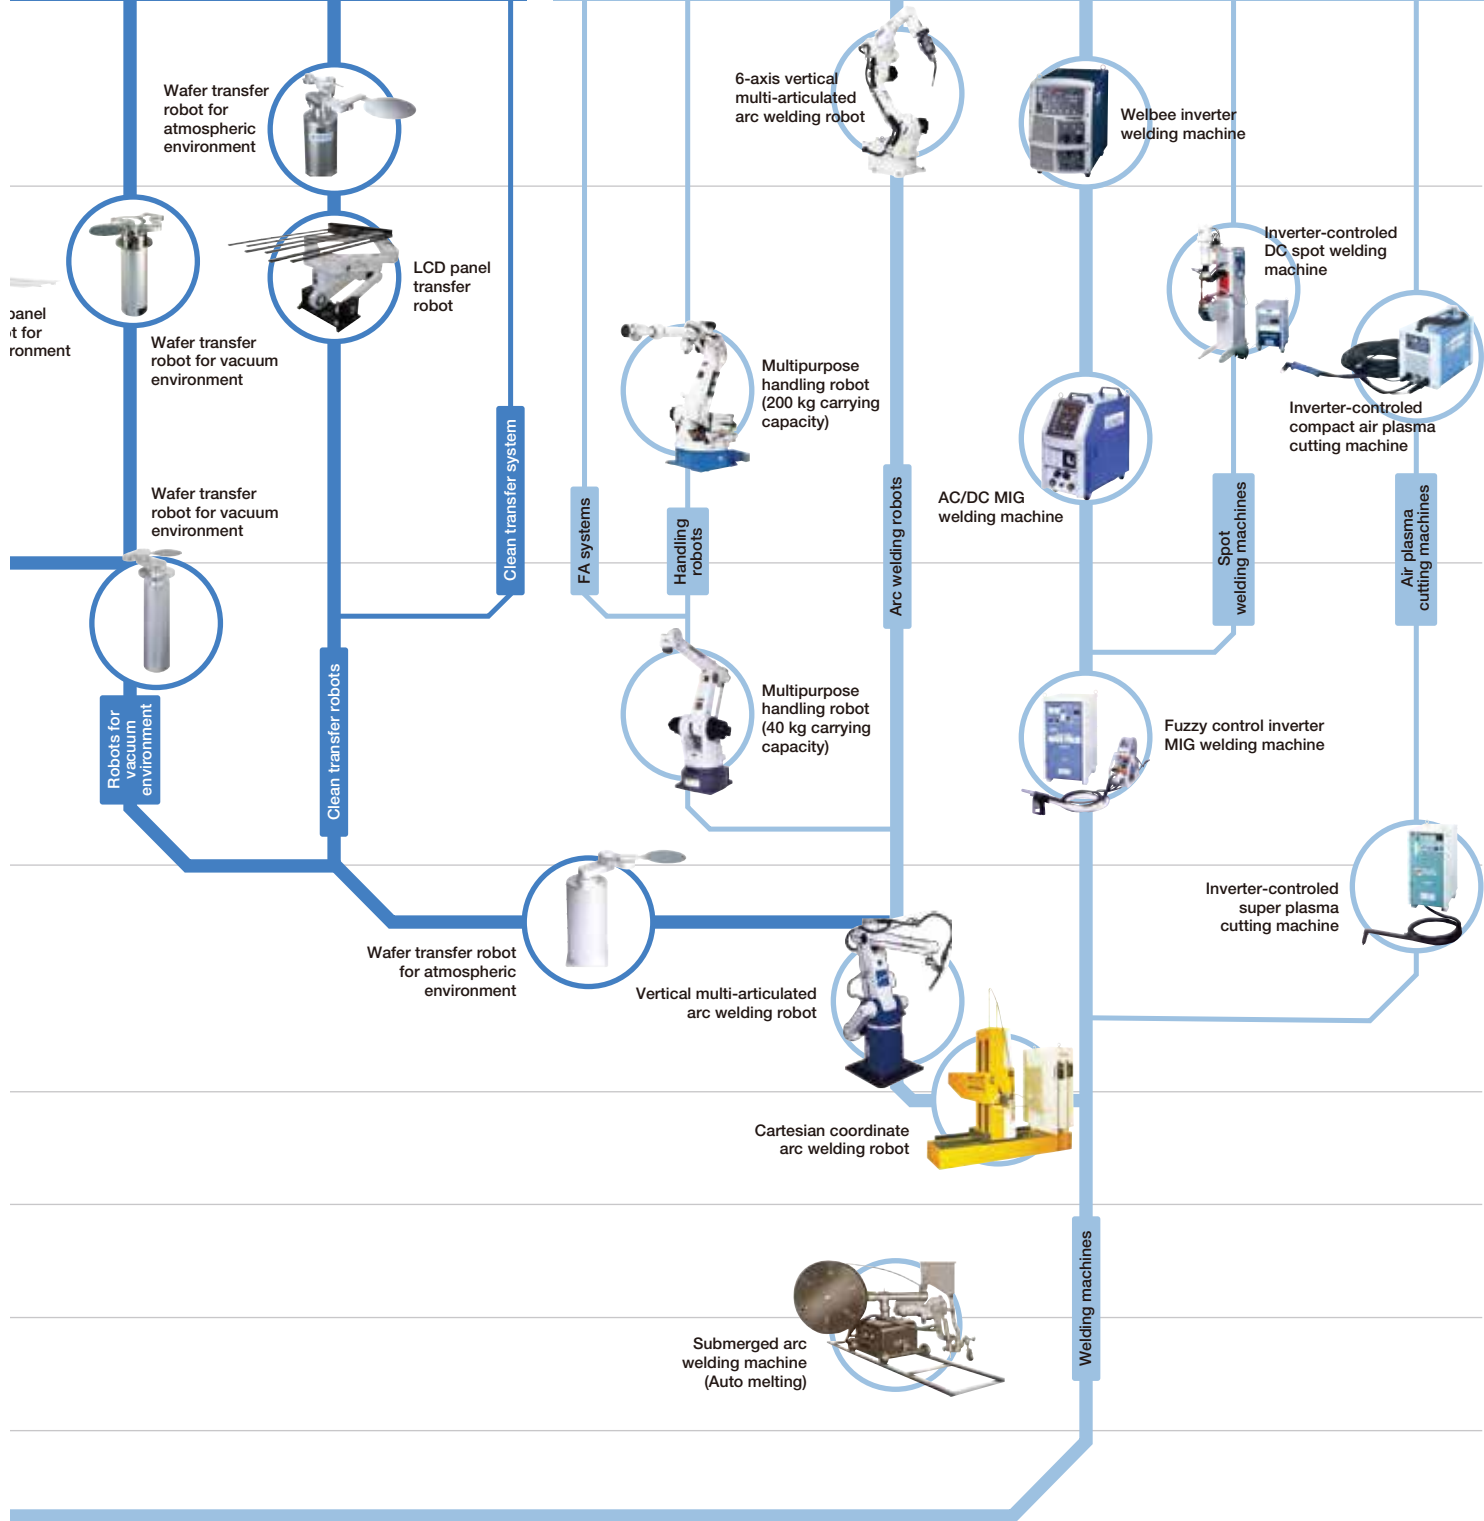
Wafer transfer robot for atmospheric environment

6-axis vertical multi-articulated arc welding robot

Welbee inverter welding machine

panel t for ronment

Wafer transfer robot for vacuum environment

LCD panel transfer robot

Inverter-controled DC spot welding machine

Multipurpose handling robot (200 kg carrying capacity)

Inverter-controled compact air plasma cutting machine

AC/DC MIG welding machine

Wafer transfer robot for vacuum environment

Clean transfer system

FA systems

Handling robots

Arc welding robots

Spot welding machines

Air plasma cutting machines

Multipurpose handling robot (40 kg carrying capacity)

Fuzzy control inverter MIG welding machine

Robots for vacuum environment

Clean transfer robots

Inverter-controled super plasma cutting machine

Wafer transfer robot for atmospheric environment

Vertical multi-articulated arc welding robot

Cartesian coordinate arc welding robot

Welding machines

Submerged arc welding machine (Auto melting)